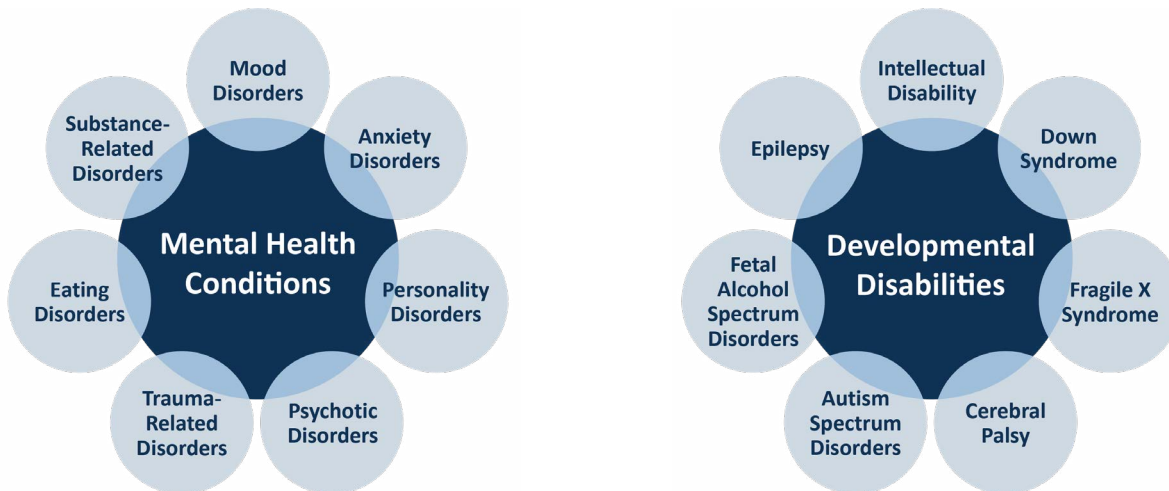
Mood Disorders

Anxiety Disorders

Substance-Related Disorders

Mental Health Conditions

Eating Disorders

Personality Disorders

Trauma-Related Disorders

Psychotic Disorders

Intellectual Disability

Epilepsy

Down Syndrome

Developmental Disabilities

Fetal Alcohol Spectrum Disorders

Fragile X Syndrome

Autism Spectrum Disorders

Cerebral Palsy